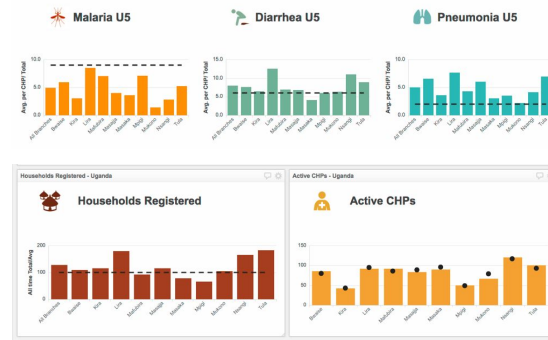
Malaria U5

Diarrhea U5

Pneumonia U5

10.0
5.0
0.0
Avg. per CHP/ Total
All Branches
Busolwi
Kira
Lira
Mafubira
Masaga
Masaka
Mpigi
Mukono
Nsangi
Tula

10.0
5.0
0.0
Avg. per CHP/ Total
All Branches
Busolwi
Kira
Lira
Mafubira
Masaga
Masaka
Mpigi
Mukono
Nsangi
Tula

10.0
5.0
0.0
Avg. per CHP/ Total
All Branches
Busolwi
Kira
Lira
Mafubira
Masaga
Masaka
Mpigi
Mukono
Nsangi
Tula

Households Registered - Uganda

Households Registered

200
100
0
All time Total/Avg
All Branches
Busolwi
Kira
Lira
Mafubira
Masaga
Masaka
Mpigi
Mukono
Nsangi
Tula

Active CHPs - Uganda

Active CHPs

150
100
50
0
Busolwi
Kira
Lira
Mafubira
Masaga
Masaka
Mpigi
Mukono
Nsangi
Tula